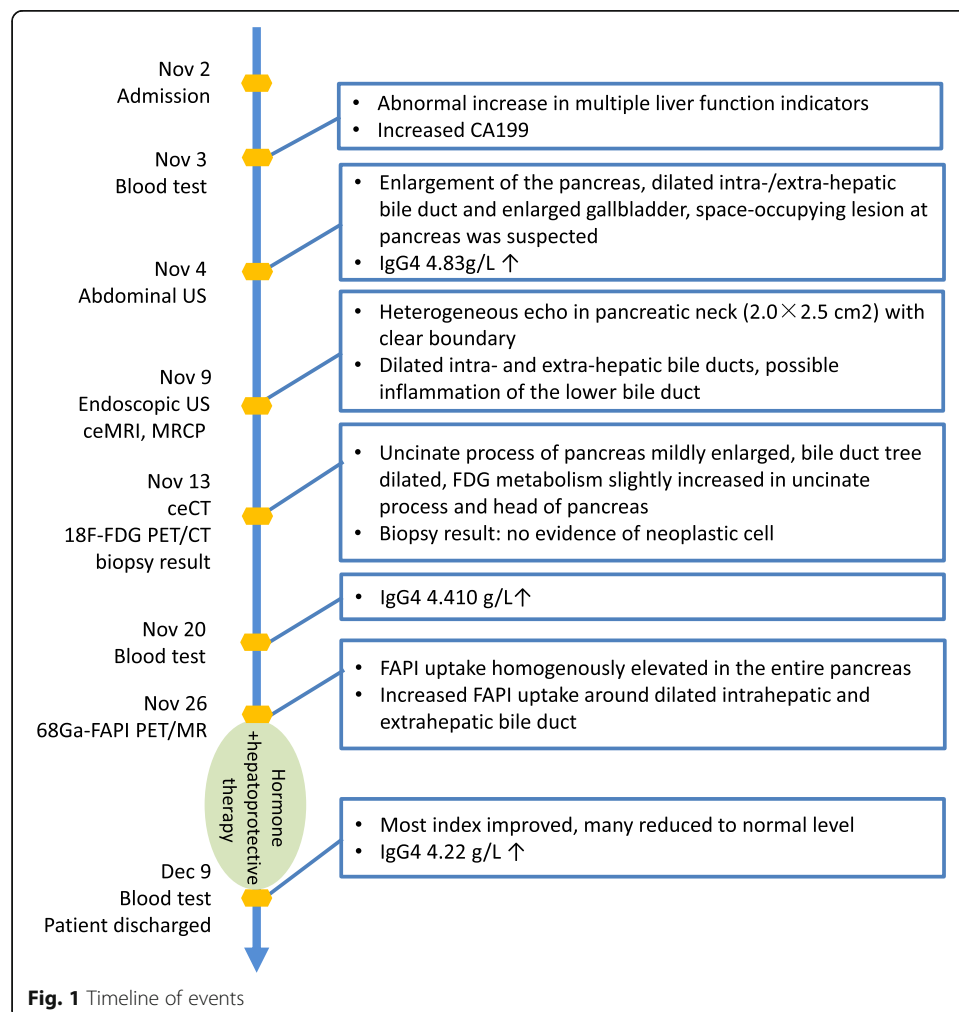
Nov 2
Admission

• Abnormal increase in multiple liver function indicators
• Increased CA199

Nov 3
Blood test

• Enlargement of the pancreas, dilated intra-/extra-hepatic bile duct and enlarged gallbladder, space-occupying lesion at pancreas was suspected
• IgG4 4.83g/L ↑

Nov 4
Abdominal US

• Heterogeneous echo in pancreatic neck (2.0×2.5 cm2) with clear boundary
• Dilated intra- and extra-hepatic bile ducts, possible inflammation of the lower bile duct

Nov 9
Endoscopic US
ceMRI, MRCP

• Uncinate process of pancreas mildly enlarged, bile duct tree dilated, FDG metabolism slightly increased in uncinate process and head of pancreas
• Biopsy result: no evidence of neoplastic cell

Nov 13
ceCT
18F-FDG PET/CT
biopsy result

• IgG4 4.410 g/L↑

Nov 20
Blood test

• FAPI uptake homogenously elevated in the entire pancreas
• Increased FAPI uptake around dilated intrahepatic and extrahepatic bile duct

Nov 26
68Ga-FAPI PET/MR

Hormone +hepatoprotective therapy

• Most index improved, many reduced to normal level
• IgG4 4.22 g/L ↑

Dec 9
Blood test
Patient discharged

Fig. 1 Timeline of events